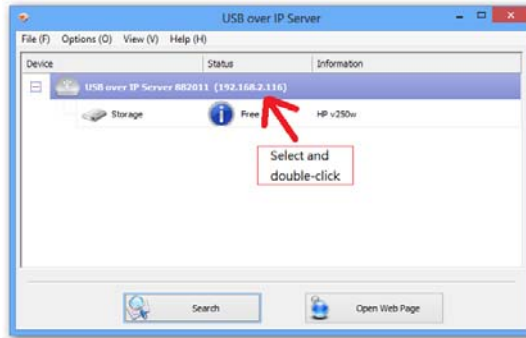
USB over IP Server

File (F) Options (O) View (V) Help (H)

| Device | Status | Information |
|---|---|---|
| USB over IP Server 882011 (192.168.2.116) | | |
| Storage | Free | HP v250w |

Select and double-click

Search

Open Web Page